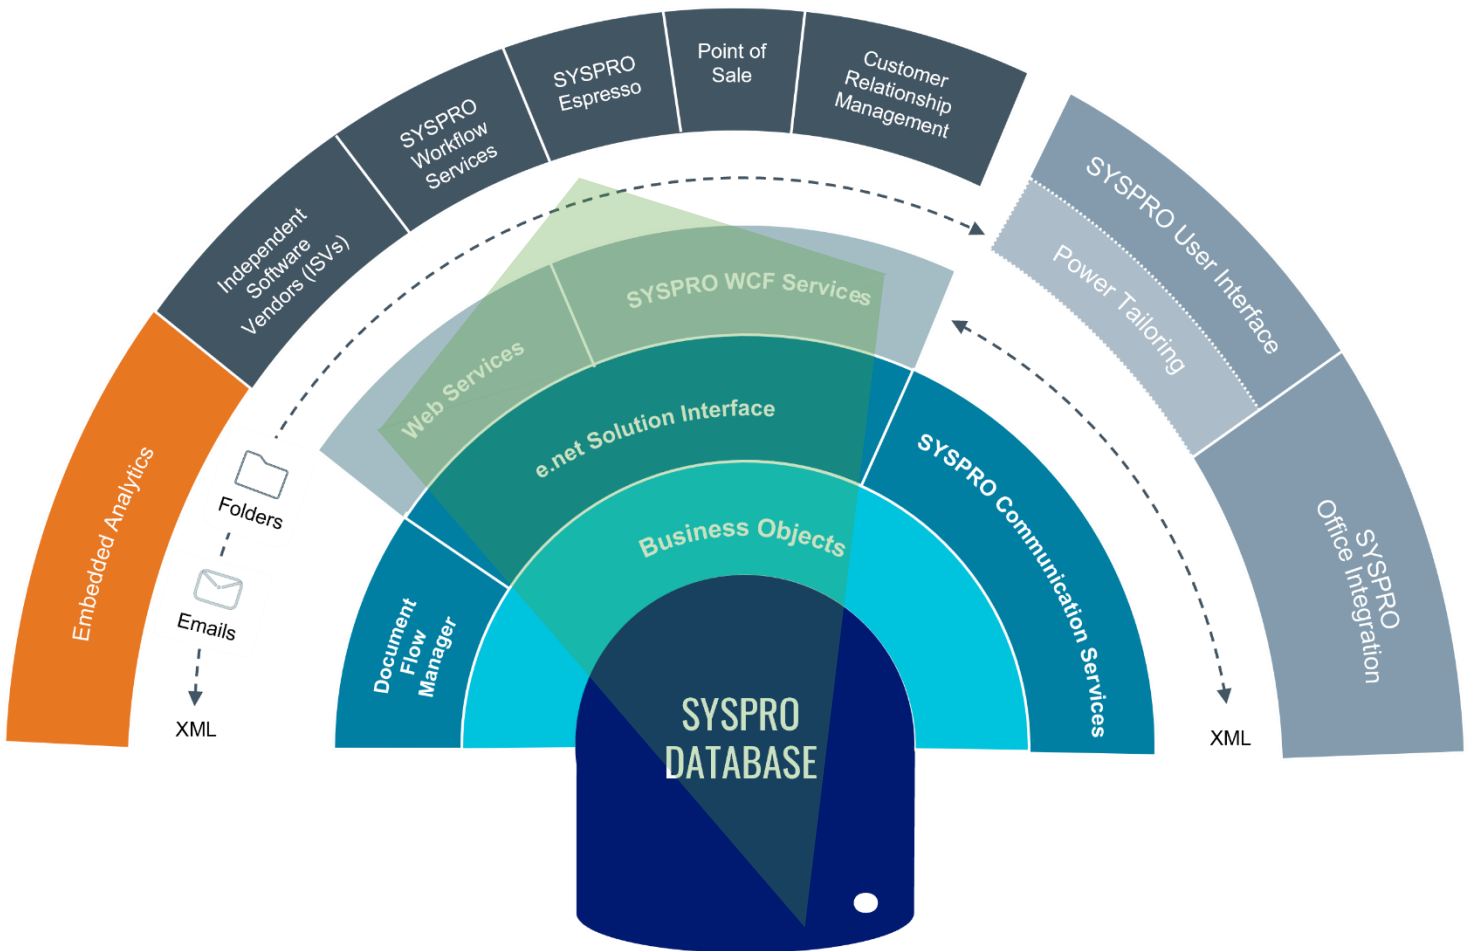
Embedded Analytics

Independent Software Vendors (ISVs)

SYSPRO Workflow Services

SYSPRO Espresso

Point of Sale

Customer Relationship Management

SYSPRO User Interface

Power Tailoring

SYSPRO Office Integration

Folders

Emails

XML

Web Services

SYSPRO WCF Services

e.net Solution Interface

Business Objects

Document Flow Manager

SYSPRO Communication Services

XML

SYSPRO DATABASE